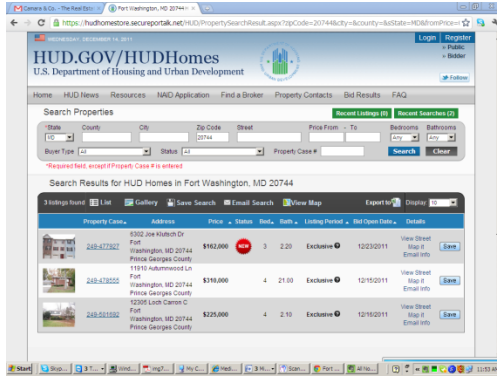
Camera & Co. - The Real Esta... | Fort Washington, MD 20744 ...

https://hudhomestore.secureportalk.net/HUD/PropertySearchResult.aspx?zipCode=20744&city=&county=&sState=MD&fromPrice=

WEDNESDAY, DECEMBER 14, 2011

HUD.GOV/HUDHomes
U.S. Department of Housing and Urban Development

Login | Register
» Public
» Bidder

Follow

Home | HUD News | Resources | NAID Application | Find a Broker | Property Contacts | Bid Results | FAQ

Search Properties

Recent Listings (0) | Recent Searches (2)

*State | County | City | Zip Code | Street | Price From - To | Bedrooms | Bathrooms
MD | | | 20744 | | | | Any | Any

Buyer Type All | Status All | Property Case #

Search | Clear

*Required field; except if Property Case # is entered

Search Results for HUD Homes in Fort Washington, MD 20744

3 listings found | List | Gallery | Save Search | Email Search | View Map | Export to | Display 10

| Property Case | Address | Price | Status | Bed | Bath | Listing Period | Bid Open Date | Details | |
|---|---|---|---|---|---|---|---|---|---|
| 249-477827 | 5302 Joe Klutsch Dr Fort Washington, MD 20744 Prince Georges County | $162,000 | NEW | 3 | 2.20 | Exclusive | 12/23/2011 | View Street Map it Email Info | Save |
| 249-479555 | 11910 Autumnwood Ln Fort Washington, MD 20744 Prince Georges County | $310,000 | | 4 | 21.00 | Exclusive | 12/15/2011 | View Street Map it Email Info | Save |
| 249-501692 | 12305 Loch Carron C Fort Washington, MD 20744 Prince Georges County | $225,000 | | 4 | 2.10 | Exclusive | 12/16/2011 | View Street Map it Email Info | Save |

Start | Skyp... | 3 T... | Wind... | img7... | My C... | Med... | 3 Mi... | Scan... | Fort... | All No... | 11:53 AM